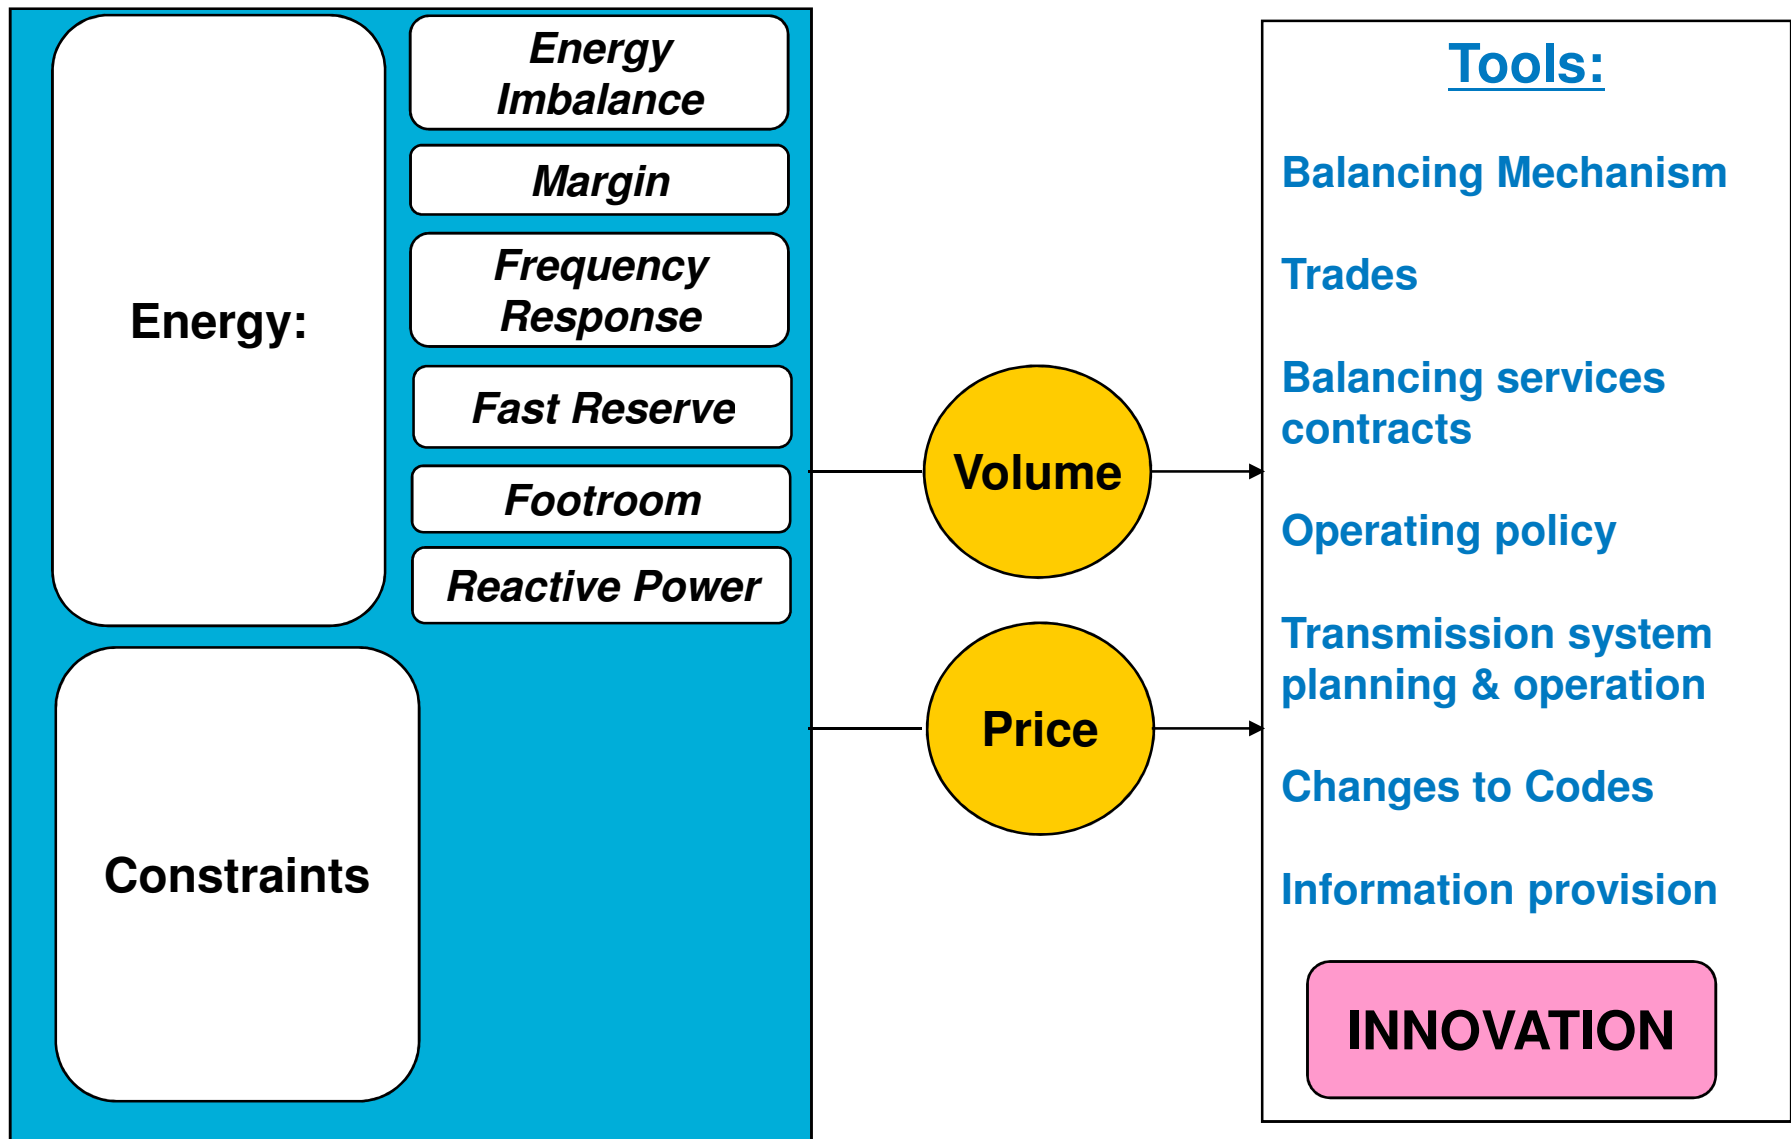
Energy:

Energy Imbalance

Margin

Frequency Response

Fast Reserve

Footroom

Reactive Power

Constraints

Volume

Price

Tools:

Balancing Mechanism

Trades

Balancing services contracts

Operating policy

Transmission system planning & operation

Changes to Codes

Information provision

INNOVATION